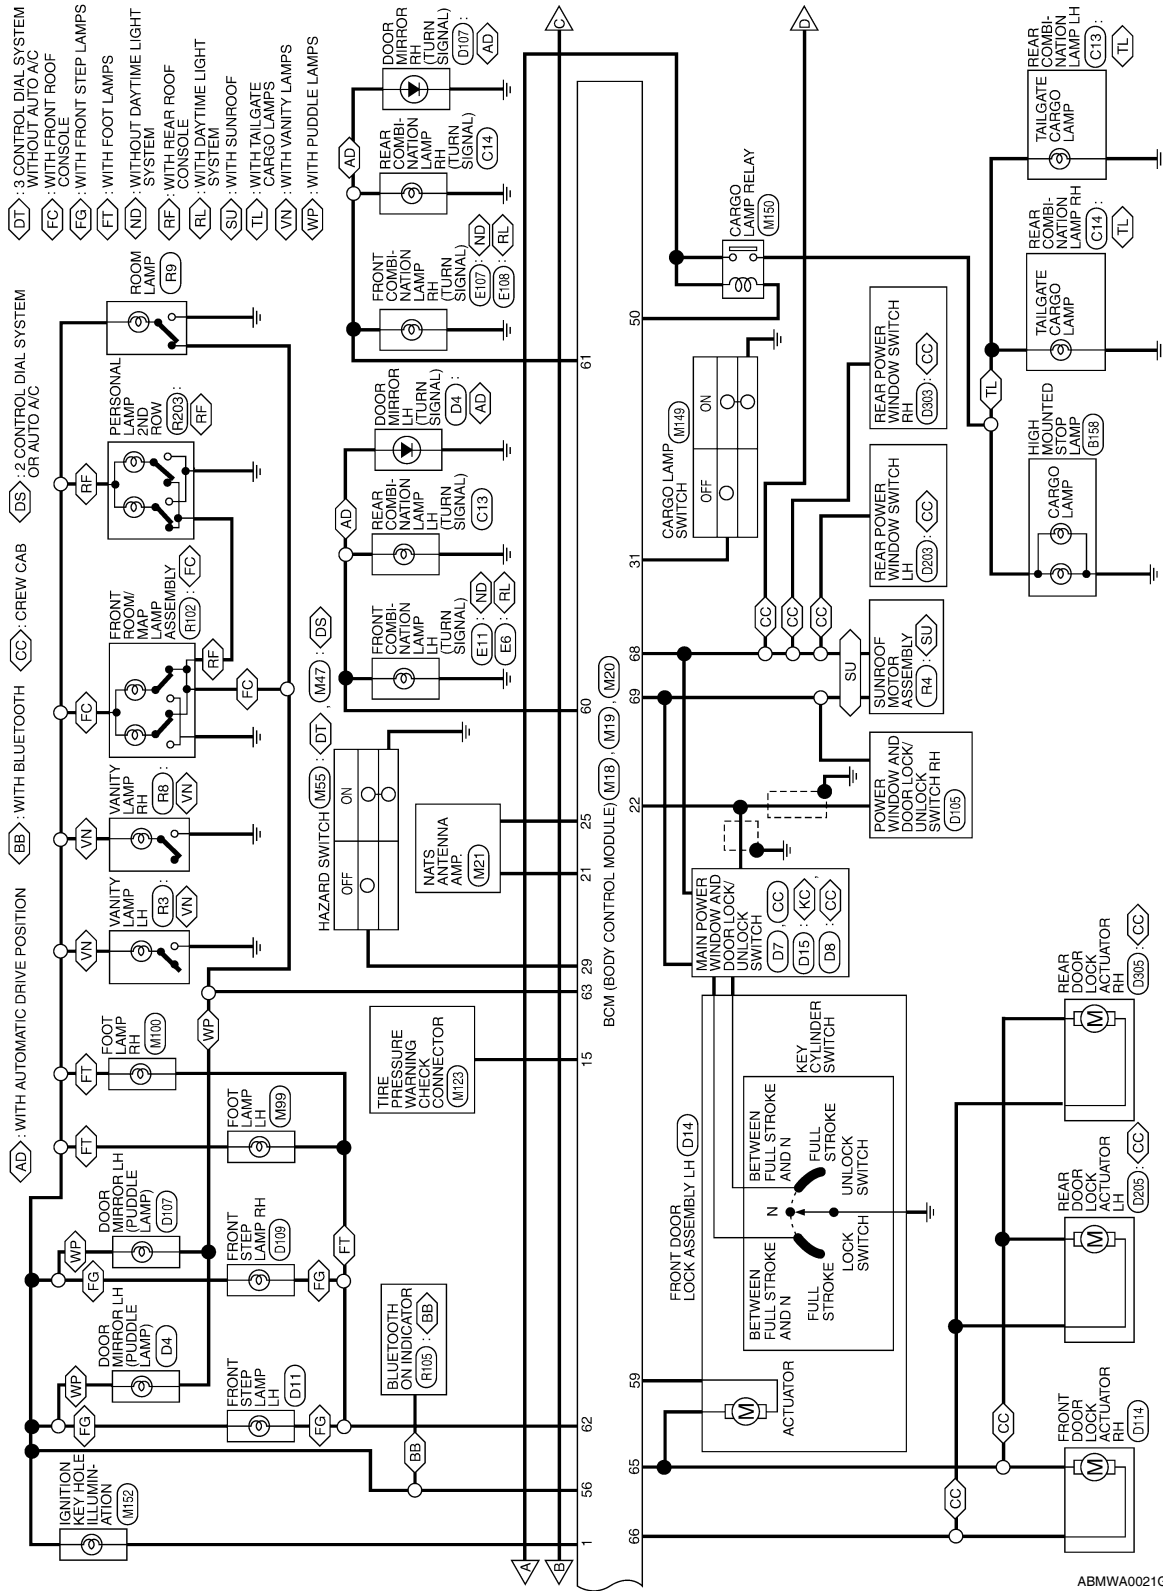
AD : WITH AUTOMATIC DRIVE POSITION
BB : WITH BLUETOOTH
CC : CREW CAB
DS : 2 CONTROL DIAL SYSTEM OR AUTO A/C
DT : 3 CONTROL DIAL SYSTEM WITHOUT AUTO A/C
FC : WITH FRONT ROOF CONSOLE
FG : WITH FRONT STEP LAMPS
FT : WITH FOOT LAMPS
ND : WITHOUT DAYTIME LIGHT SYSTEM
RF : WITH REAR ROOF CONSOLE
RL : WITH DAYTIME LIGHT SYSTEM
SU : WITH SUNROOF
TL : WITH TAILGATE CARGO LAMPS
VN : WITH VANITY LAMPS
WP : WITH PUDDLE LAMPS

IGNITION KEY HOLE ILLUMINATION M152
FRONT STEP LAMP LH D11
DOOR MIRROR LH (PUDDLE LAMP) D4
FRONT STEP LAMP RH D109
DOOR MIRROR LH (PUDDLE LAMP) D107
FOOT LAMP LH M99
FOOT LAMP RH M100
VANITY LAMP LH R3 : VN
VANITY LAMP RH R8 : VN
FRONT ROOM/ MAP LAMP ASSEMBLY R102 : FC
PERSONAL LAMP 2ND ROW R203 : RF
ROOM LAMP R9
BLUETOOTH ON INDICATOR R105 : BB
TIRE PRESSURE WARNING CHECK CONNECTOR M123
HAZARD SWITCH M55 : DT , M47 : DS
OFF ON
NATS ANTENNA AMP. M21
FRONT COMBINATION LAMP LH (TURN SIGNAL) E11 : ND E6 : RL
REAR COMBINATION LAMP LH (TURN SIGNAL) C13
DOOR MIRROR LH (TURN SIGNAL) D4 : AD
FRONT COMBINATION LAMP RH (TURN SIGNAL) E107 : ND E108 : RL
REAR COMBINATION LAMP RH (TURN SIGNAL) C14
DOOR MIRROR RH (TURN SIGNAL) D107 : AD
A B C D
1 56 62 15 63 29 21 25 60 61
BCM (BODY CONTROL MODULE) M18 , M19 , M20
66 65 59 22 69 68 31 50
FRONT DOOR LOCK ASSEMBLY LH D14
ACTUATOR
BETWEEN FULL STROKE AND N
FULL STROKE
LOCK SWITCH
N
UNLOCK SWITCH
KEY CYLINDER SWITCH
MAIN POWER WINDOW AND DOOR LOCK/ UNLOCK SWITCH D7 : CC , D15 : KC , D8 : CC
POWER WINDOW AND DOOR LOCK/ UNLOCK SWITCH RH D105
SUNROOF MOTOR ASSEMBLY R4 : SU
REAR POWER WINDOW SWITCH LH D203 : CC
REAR POWER WINDOW SWITCH RH D303 : CC
CARGO LAMP SWITCH M149
OFF ON
CARGO LAMP RELAY M150
CARGO LAMP
HIGH MOUNTED STOP LAMP B158
TAILGATE CARGO LAMP
REAR COMBINATION LAMP RH C14 : TL
TAILGATE CARGO LAMP
REAR COMBINATION LAMP LH C13 : TL
FRONT DOOR LOCK ACTUATOR RH D114
REAR DOOR LOCK ACTUATOR LH D205 : CC
REAR DOOR LOCK ACTUATOR RH D305 : CC
ABMWA0021G